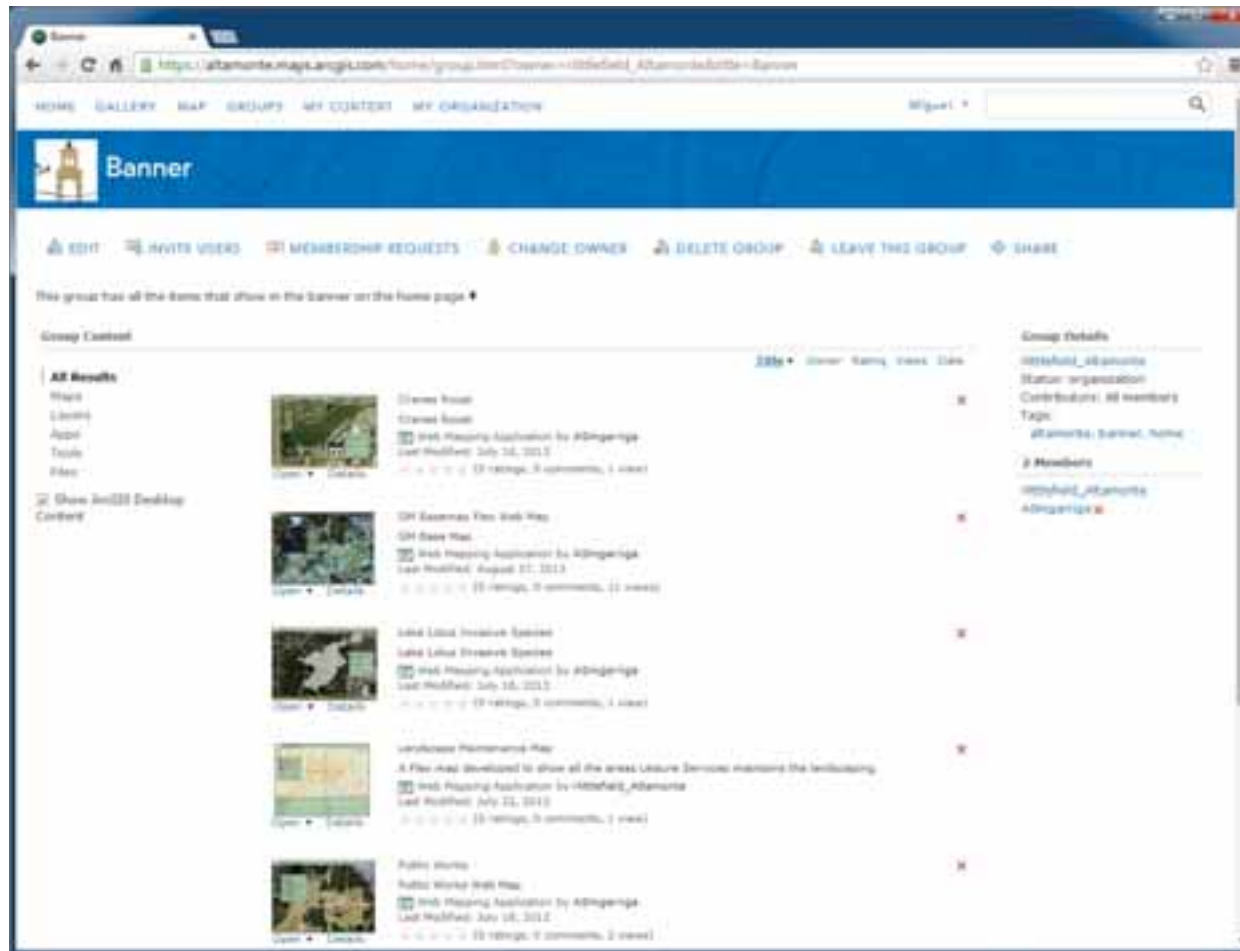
Banner

https://altamonte.maps.arcgis.com/home/group.html?owner=rlittlefield_Altamonte&title=Banner

HOME GALLERY MAP GROUPS MY CONTENT MY ORGANIZATION

Miguel ▾

Banner

EDIT INVITE USERS MEMBERSHIP REQUESTS CHANGE OWNER DELETE GROUP LEAVE THIS GROUP SHARE

This group has all the items that show in the banner on the home page ✎

Group Content

Title ▾ Owner Rating Views Date

All Results
Maps
Layers
Apps
Tools
Files

Show ArcGIS Desktop Content

Cranes Roost
Cranes Roost
Web Mapping Application by AStingeriga
Last Modified: July 16, 2013
(0 ratings, 0 comments, 1 view)
Open ▾ Details

GM Basemap Flex Web Map
GM Base Map
Web Mapping Application by AStingeriga
Last Modified: August 27, 2013
(0 ratings, 0 comments, 11 views)
Open ▾ Details

Lake Lotus Invasive Species
Lake Lotus Invasive Species
Web Mapping Application by AStingeriga
Last Modified: July 16, 2013
(0 ratings, 0 comments, 1 view)
Open ▾ Details

Landscape Maintenance Map
A Flex map developed to show all the areas Leisure Services maintains the landscaping.
Web Mapping Application by rlittlefield_Altamonte
Last Modified: July 22, 2013
(0 ratings, 0 comments, 1 view)
Open ▾ Details

Public Works
Public Works Web Map
Web Mapping Application by AStingeriga
Last Modified: July 16, 2013
(0 ratings, 0 comments, 2 views)
Open ▾ Details

Group Details
rlittlefield_Altamonte
Status: organization
Contributors: All members
Tags:
altamonte, banner, home

2 Members
rlittlefield_Altamonte
AStingeriga